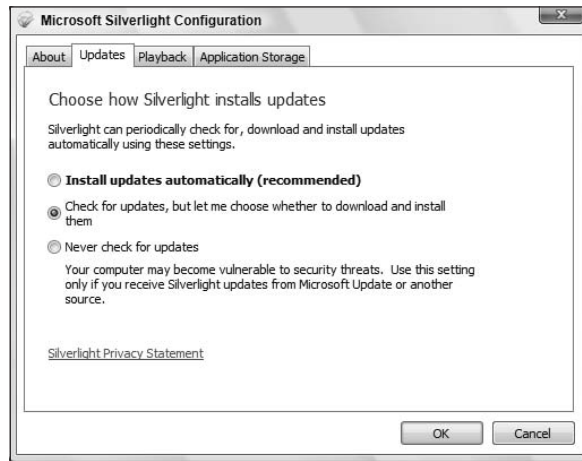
Microsoft Silverlight Configuration

About | Updates | Playback | Application Storage

Choose how Silverlight installs updates

Silverlight can periodically check for, download and install updates automatically using these settings.

Install updates automatically (recommended)

Check for updates, but let me choose whether to download and install them

Never check for updates

Your computer may become vulnerable to security threats. Use this setting only if you receive Silverlight updates from Microsoft Update or another source.

Silverlight Privacy Statement

OK | Cancel